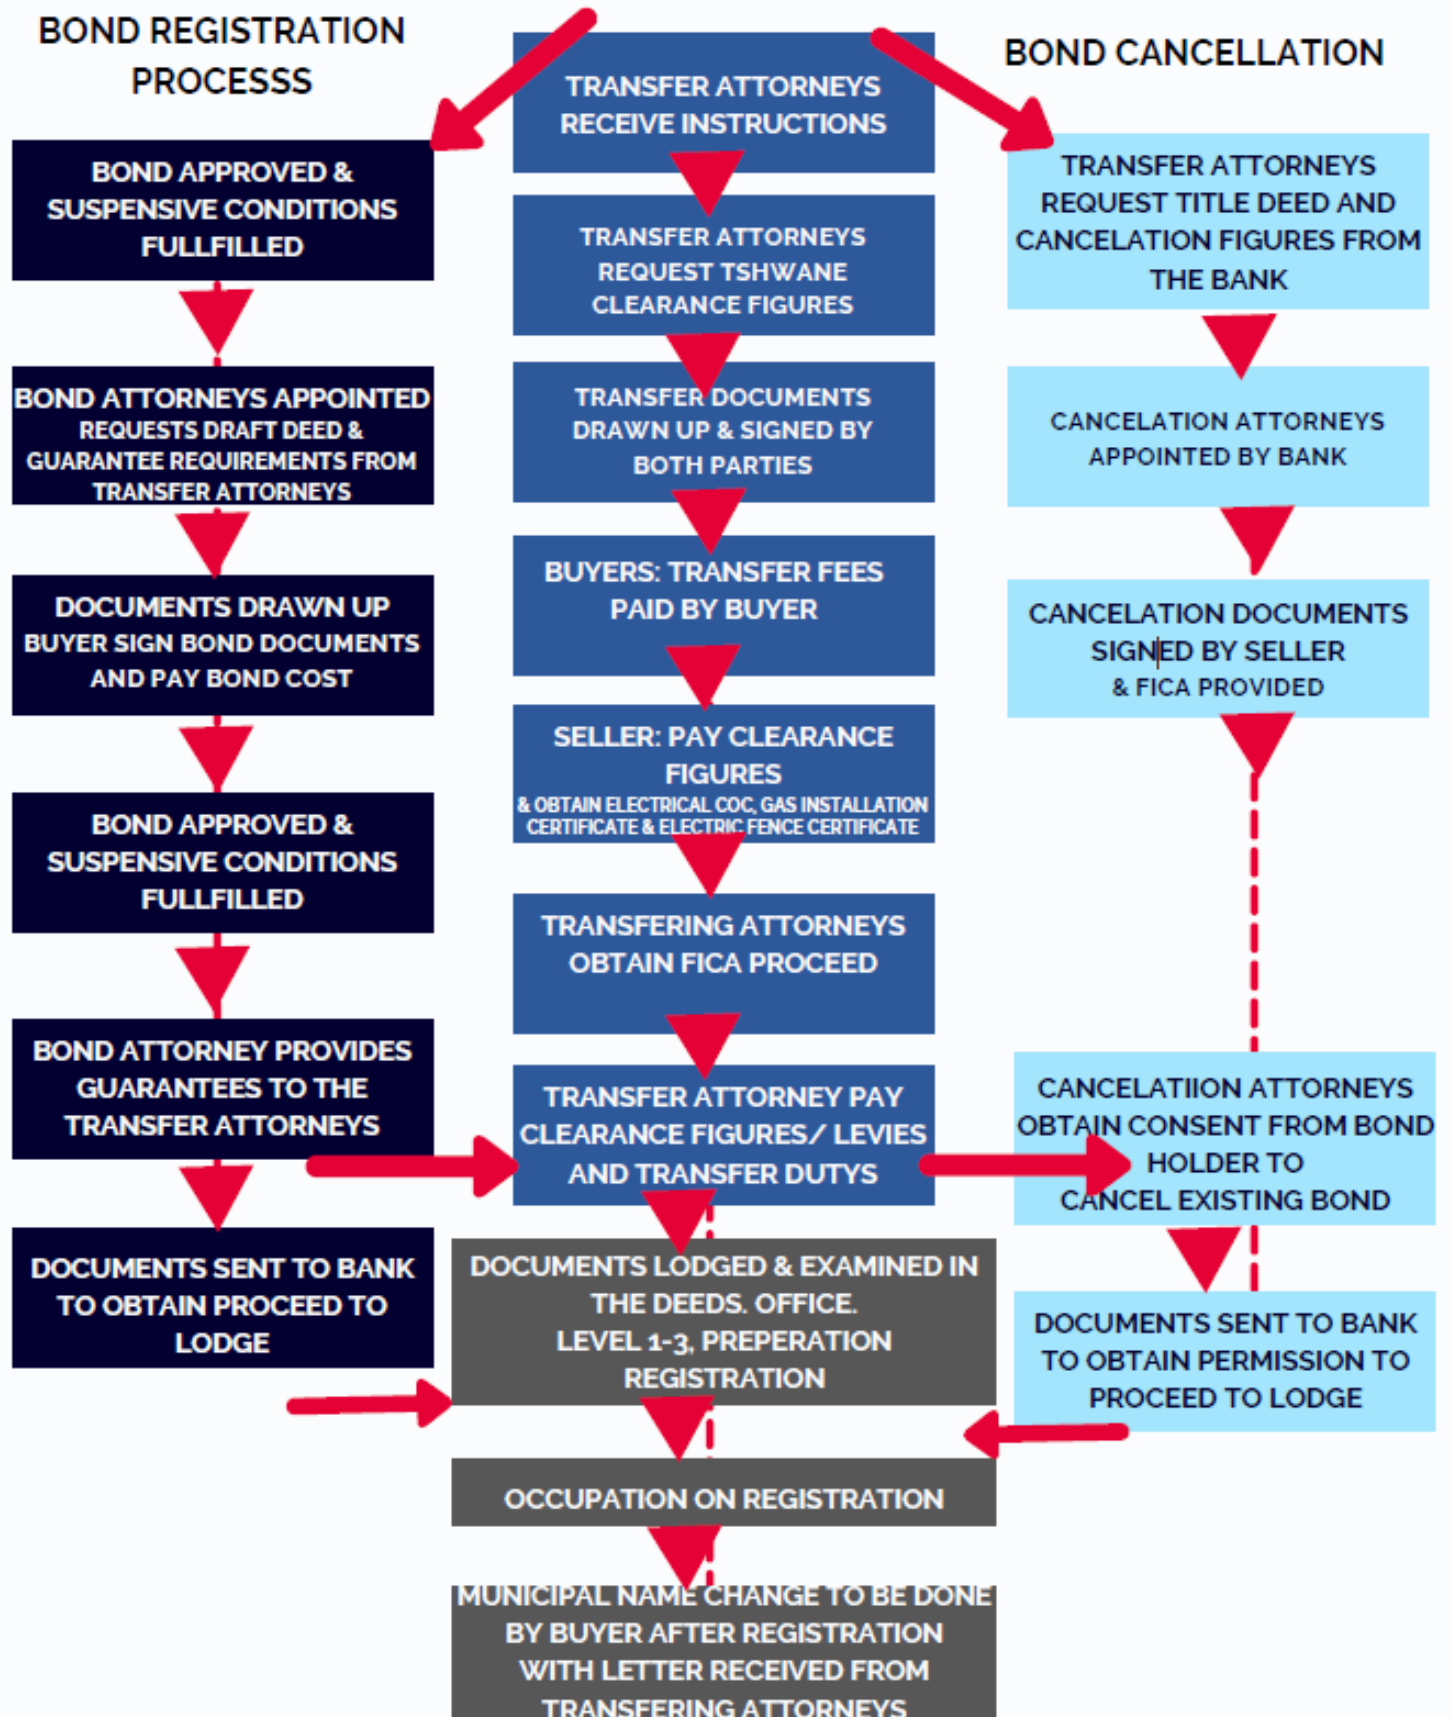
BOND REGISTRATION PROCESSS

BOND APPROVED & SUSPENSIVE CONDITIONS FULLFILLED

BOND ATTORNEYS APPOINTED REQUESTS DRAFT DEED & GUARANTEE REQUIREMENTS FROM TRANSFER ATTORNEYS

DOCUMENTS DRAWN UP BUYER SIGN BOND DOCUMENTS AND PAY BOND COST

BOND APPROVED & SUSPENSIVE CONDITIONS FULLFILLED

BOND ATTORNEY PROVIDES GUARANTEES TO THE TRANSFER ATTORNEYS

DOCUMENTS SENT TO BANK TO OBTAIN PROCEED TO LODGE

TRANSFER ATTORNEYS RECEIVE INSTRUCTIONS

TRANSFER ATTORNEYS REQUEST TSHWANE CLEARANCE FIGURES

TRANSFER DOCUMENTS DRAWN UP & SIGNED BY BOTH PARTIES

BUYERS: TRANSFER FEES PAID BY BUYER

SELLER: PAY CLEARANCE FIGURES
& OBTAIN ELECTRICAL COC, GAS INSTALLATION CERTIFICATE & ELECTRIC FENCE CERTIFICATE

TRANSFERING ATTORNEYS OBTAIN FICA PROCEED

TRANSFER ATTORNEY PAY CLEARANCE FIGURES/ LEVIES AND TRANSFER DUTYS

DOCUMENTS LODGED & EXAMINED IN THE DEEDS. OFFICE.
LEVEL 1-3, PREPERATION REGISTRATION

OCCUPATION ON REGISTRATION

MUNICIPAL NAME CHANGE TO BE DONE BY BUYER AFTER REGISTRATION WITH LETTER RECEIVED FROM TRANSFERING ATTORNEYS

BOND CANCELLATION

TRANSFER ATTORNEYS REQUEST TITLE DEED AND CANCELATION FIGURES FROM THE BANK

CANCELATION ATTORNEYS APPOINTED BY BANK

CANCELATION DOCUMENTS SIGNED BY SELLER
& FICA PROVIDED

CANCELATIION ATTORNEYS OBTAIN CONSENT FROM BOND HOLDER TO CANCEL EXISTING BOND

DOCUMENTS SENT TO BANK TO OBTAIN PERMISSION TO PROCEED TO LODGE